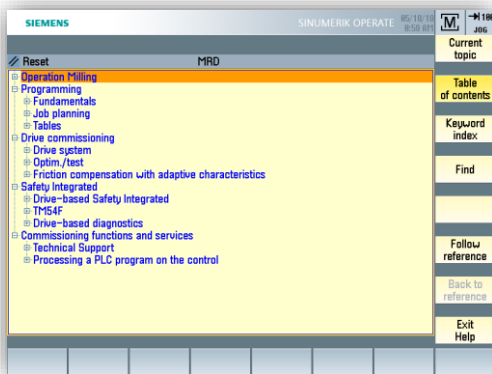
SIEMENS

SINUMERIK OPERATE

05/10/10
8:50 AM

M

→|180
JOG

Reset

MRD

⊞ Operation Milling
⊟ Programming
⊞ Fundamentals
⊞ Job planning
⊞ Tables
⊟ Drive commissioning
⊞ Drive system
⊞ Optim./test
⊞ Friction compensation with adaptive characteristics
⊟ Safety Integrated
⊞ Drive-based Safety Integrated
⊞ TM54F
⊞ Drive-based diagnostics
⊟ Commissioning functions and services
⊞ Technical Support
⊞ Processing a PLC program on the control

Current topic

Table of contents

Keyword index

Find

Follow reference

Back to reference

Exit Help